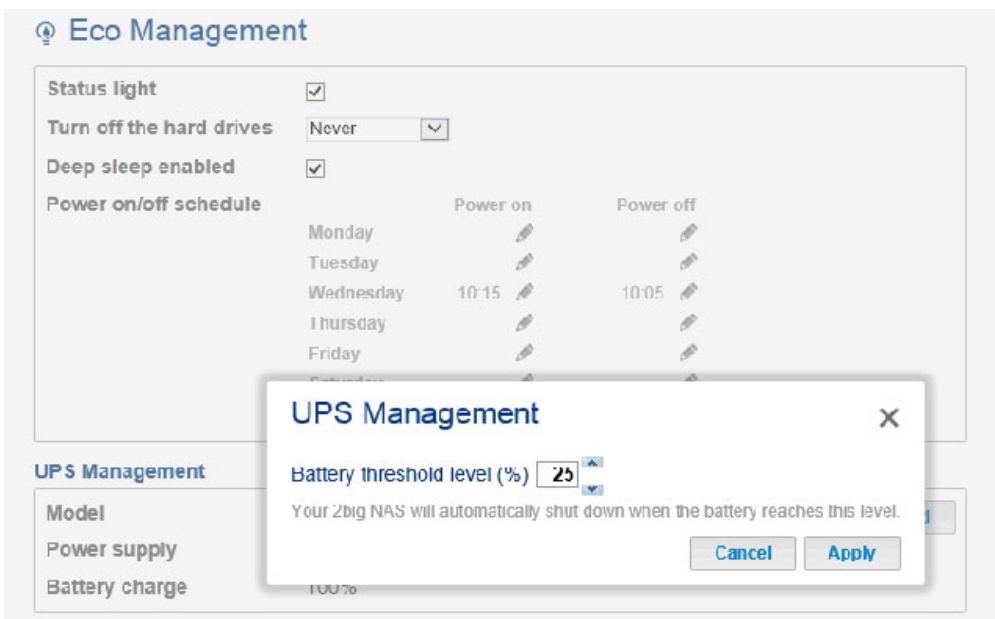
Eco Management

Status light
Turn off the hard drives Never
Deep sleep enabled
Power on/off schedule

| | Power on | Power off |
|---|---|---|
| Monday | | |
| Tuesday | | |
| Wednesday | 10:15 | 10:05 |
| Thursday | | |
| Friday | | |
| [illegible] | | |

UPS Management
Model
Power supply
Battery charge 100%

UPS Management
Battery threshold level (%) 25
Your 2big NAS will automatically shut down when the battery reaches this level.
Cancel Apply